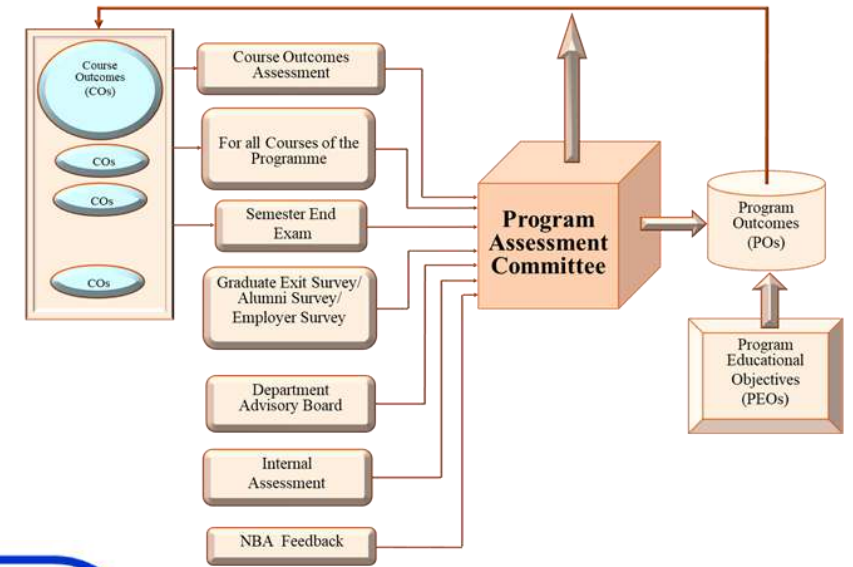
Course Outcomes (COs)

COs

COs

COs

Course Outcomes Assessment

For all Courses of the Programme

Semester End Exam

Graduate Exit Survey/ Alumni Survey/ Employer Survey

Department Advisory Board

Internal Assessment

NBA Feedback

Program Assessment Committee

Program Outcomes (POs)

Program Educational Objectives (PEOs)